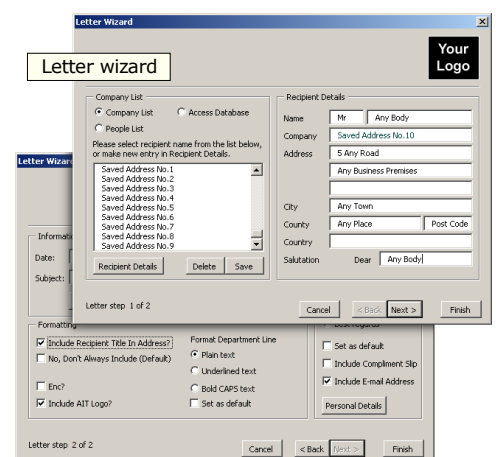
Letter wizard

Letter Wizard

Your Logo

Company List

Company List

Access Database

People List

Please select recipient name from the list below, or make new entry in Recipient Details.

Saved Address No.1
Saved Address No.2
Saved Address No.3
Saved Address No.4
Saved Address No.5
Saved Address No.6
Saved Address No.7
Saved Address No.8
Saved Address No.9

Recipient Details | Delete | Save

Recipient Details

Name | Mr | Any Body
Company | Saved Address No.10
Address | 5 Any Road
Any Business Premises
City | Any Town
County | Any Place | Post Code
Country
Salutation | Dear | Any Body

Letter step 1 of 2

Cancel | < Back | Next > | Finish

Letter Wizard

Informati

Date:

Subject:

Formatting

Include Recipient Title In Address?

No, Don't Always Include (Default)

Enc?

Include AIT Logo?

Format Department Line

Plain text

Underlined text

Bold CAPS text

Set as default

Best Regards

Set as default

Include Compliment Slip

Include E-mail Address

Personal Details

Letter step 2 of 2

Cancel | < Back | Next > | Finish